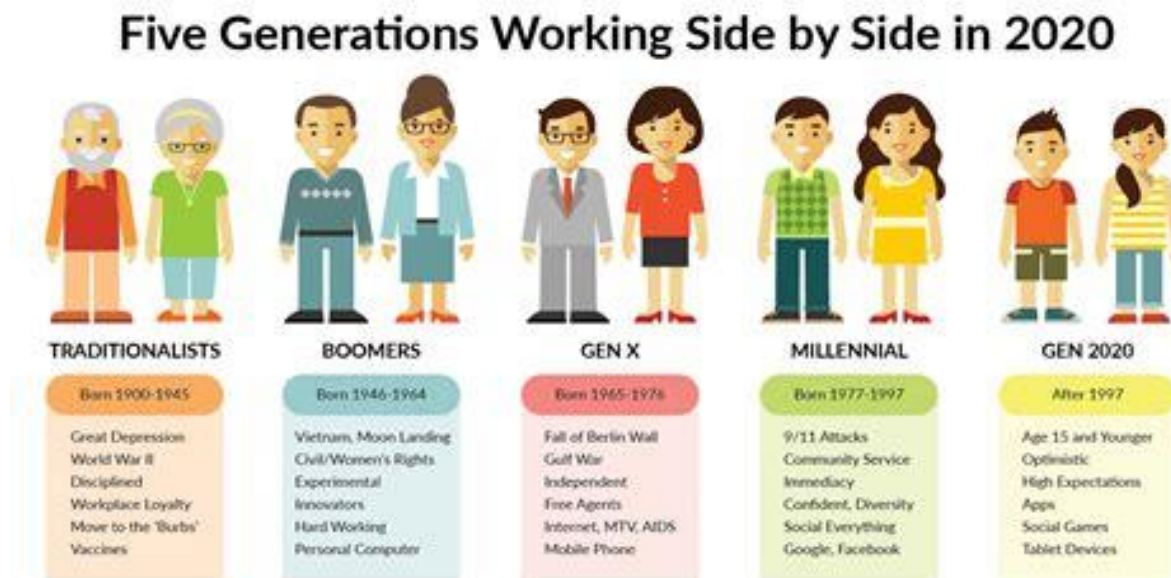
Five Generations Working Side by Side in 2020

TRADITIONALISTS

Born 1900-1945

Great Depression
World War II
Disciplined
Workplace Loyalty
Move to the 'Burbs'
Vaccines

BOOMERS

Born 1946-1964

Vietnam, Moon Landing
Civil/Women's Rights
Experimental
Innovators
Hard Working
Personal Computer

GEN X

Born 1965-1976

Fall of Berlin Wall
Gulf War
Independent
Free Agents
Internet, MTV, AIDS
Mobile Phone

MILLENNIAL

Born 1977-1997

9/11 Attacks
Community Service
Immediacy
Confident, Diversity
Social Everything
Google, Facebook

GEN 2020

After 1997

Age 15 and Younger
Optimistic
High Expectations
Apps
Social Games
Tablet Devices